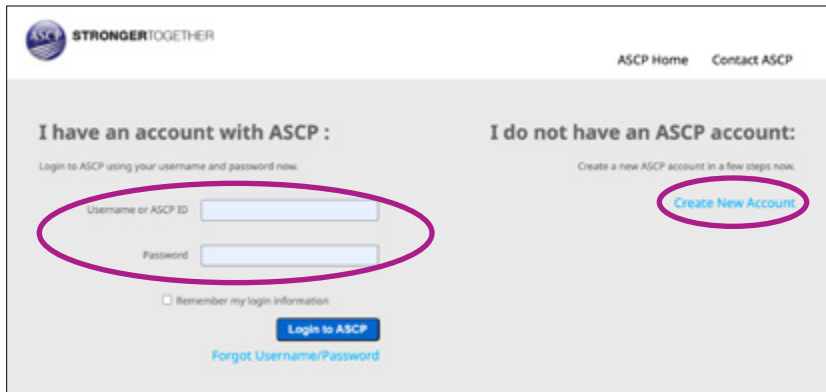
ASCP STRONGERTOGETHER

ASCP Home Contact ASCP

I have an account with ASCP :

Login to ASCP using your username and password now.

Username or ASCP ID

Password

Remember my login information

Login to ASCP

Forgot Username/Password

I do not have an ASCP account:

Create a new ASCP account in a few steps now.

Create New Account